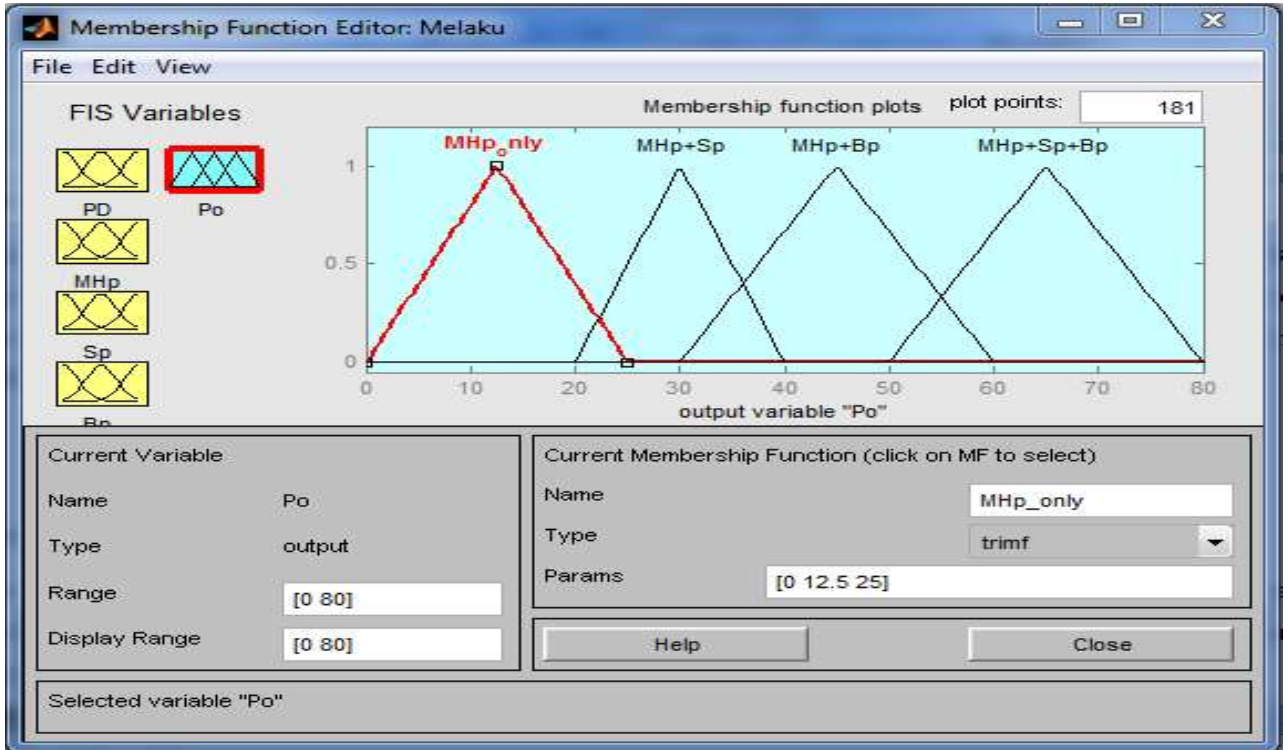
Membership Function Editor: Melaku

File Edit View

FIS Variables

PD Po

MHp

Sp

Bp

Membership function plots

plot points: 181

$MHp_o nly$ MHp+Sp MHp+Bp MHp+Sp+Bp

1

0.5

0

0 10 20 30 40 50 60 70 80

output variable "Po"

Current Variable

Name Po

Type output

Range [0 80]

Display Range [0 80]

Current Membership Function (click on MF to select)

Name MHp_only

Type trimf

Params [0 12.5 25]

Help

Close

Selected variable "Po"